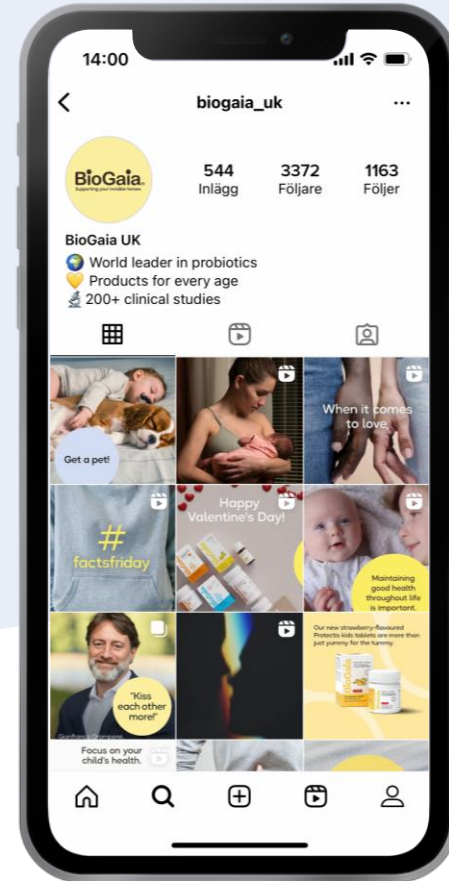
14:00

biogaia_uk

BioGaia
Supporting your invisible heroes

544
Inlägg

3372
Följare

1163
Följer

BioGaia UK
🌍 World leader in probiotics
💛 Products for every age
🔬 200+ clinical studies

Get a pet!

When it comes to love

#
factsfriday

Happy Valentine's Day!

Maintaining good health throughout life is important.

"Kiss each other more!"

Our new strawberry-flavoured Protectis kids tablets are more than just yummy for the tummy.

Focus on your child's health.